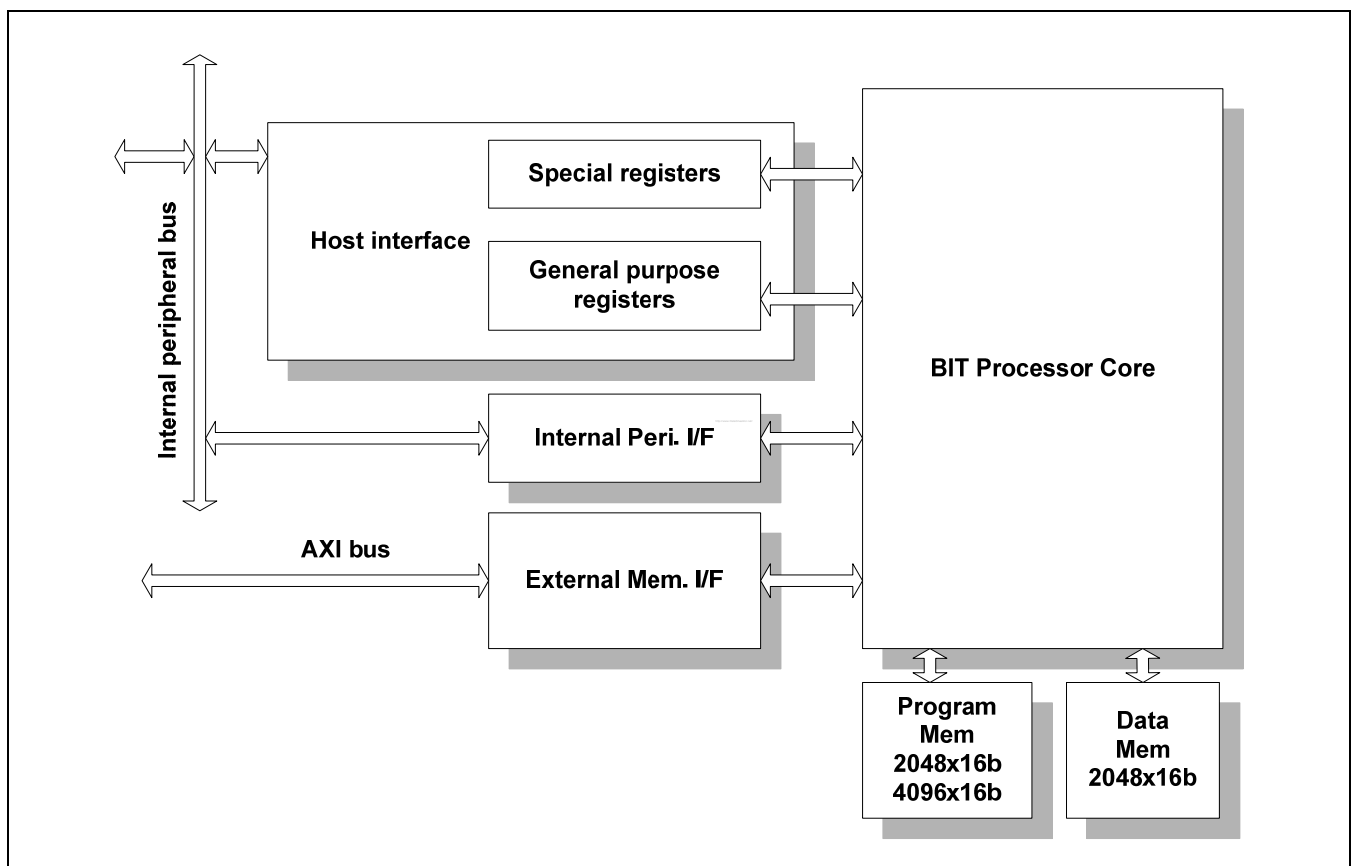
Internal peripheral bus

Host interface

Special registers

General purpose registers

BIT Processor Core

Internal Peri. I/F

AXI bus

External Mem. I/F

Program Mem 2048x16b 4096x16b

Data Mem 2048x16b